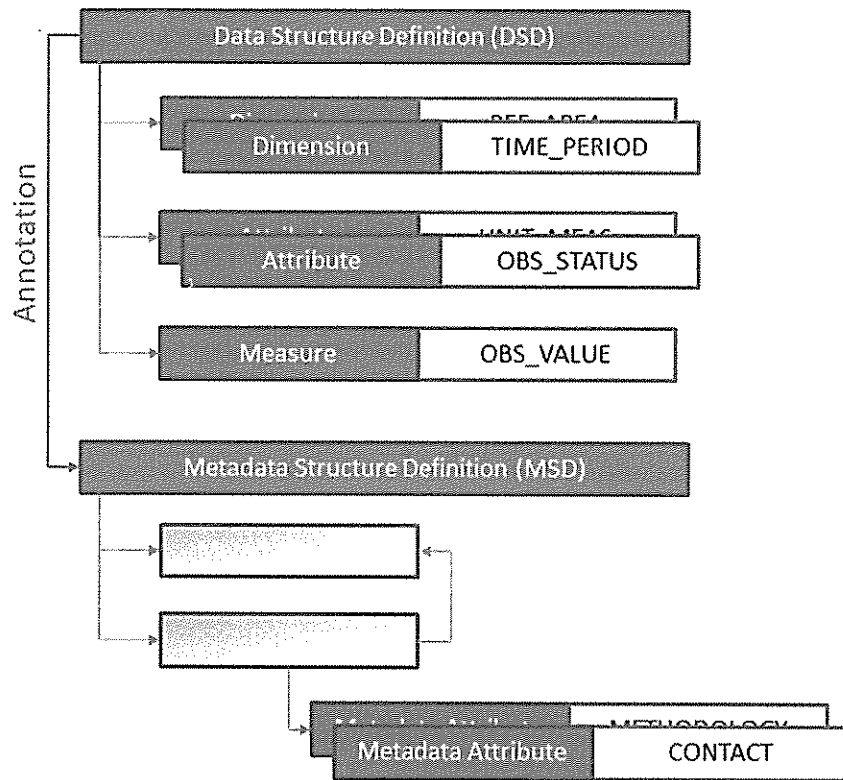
Data Structure Definition (DSD)

Annotation

Dimension | REF_AREA
Dimension | TIME_PERIOD

Attribute | UNIT_MEAS
Attribute | OBS_STATUS

Measure | OBS_VALUE

Metadata Structure Definition (MSD)

Metadata Attribute | METHODOLOGY
Metadata Attribute | CONTACT